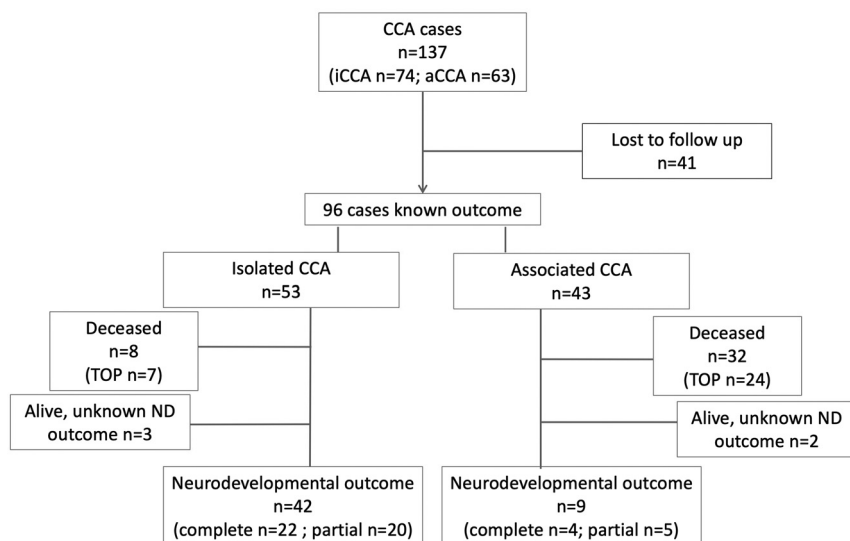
CCA cases
n=137
(iCCA n=74; aCCA n=63)

Lost to follow up
n=41

96 cases known outcome

Isolated CCA
n=53

Associated CCA
n=43

Deceased
n=8
(TOP n=7)

Alive, unknown ND outcome n=3

Deceased
n=32
(TOP n=24)

Alive, unknown ND outcome n=2

Neurodevelopmental outcome
n=42
(complete n=22 ; partial n=20)

Neurodevelopmental outcome
n=9
(complete n=4; partial n=5)